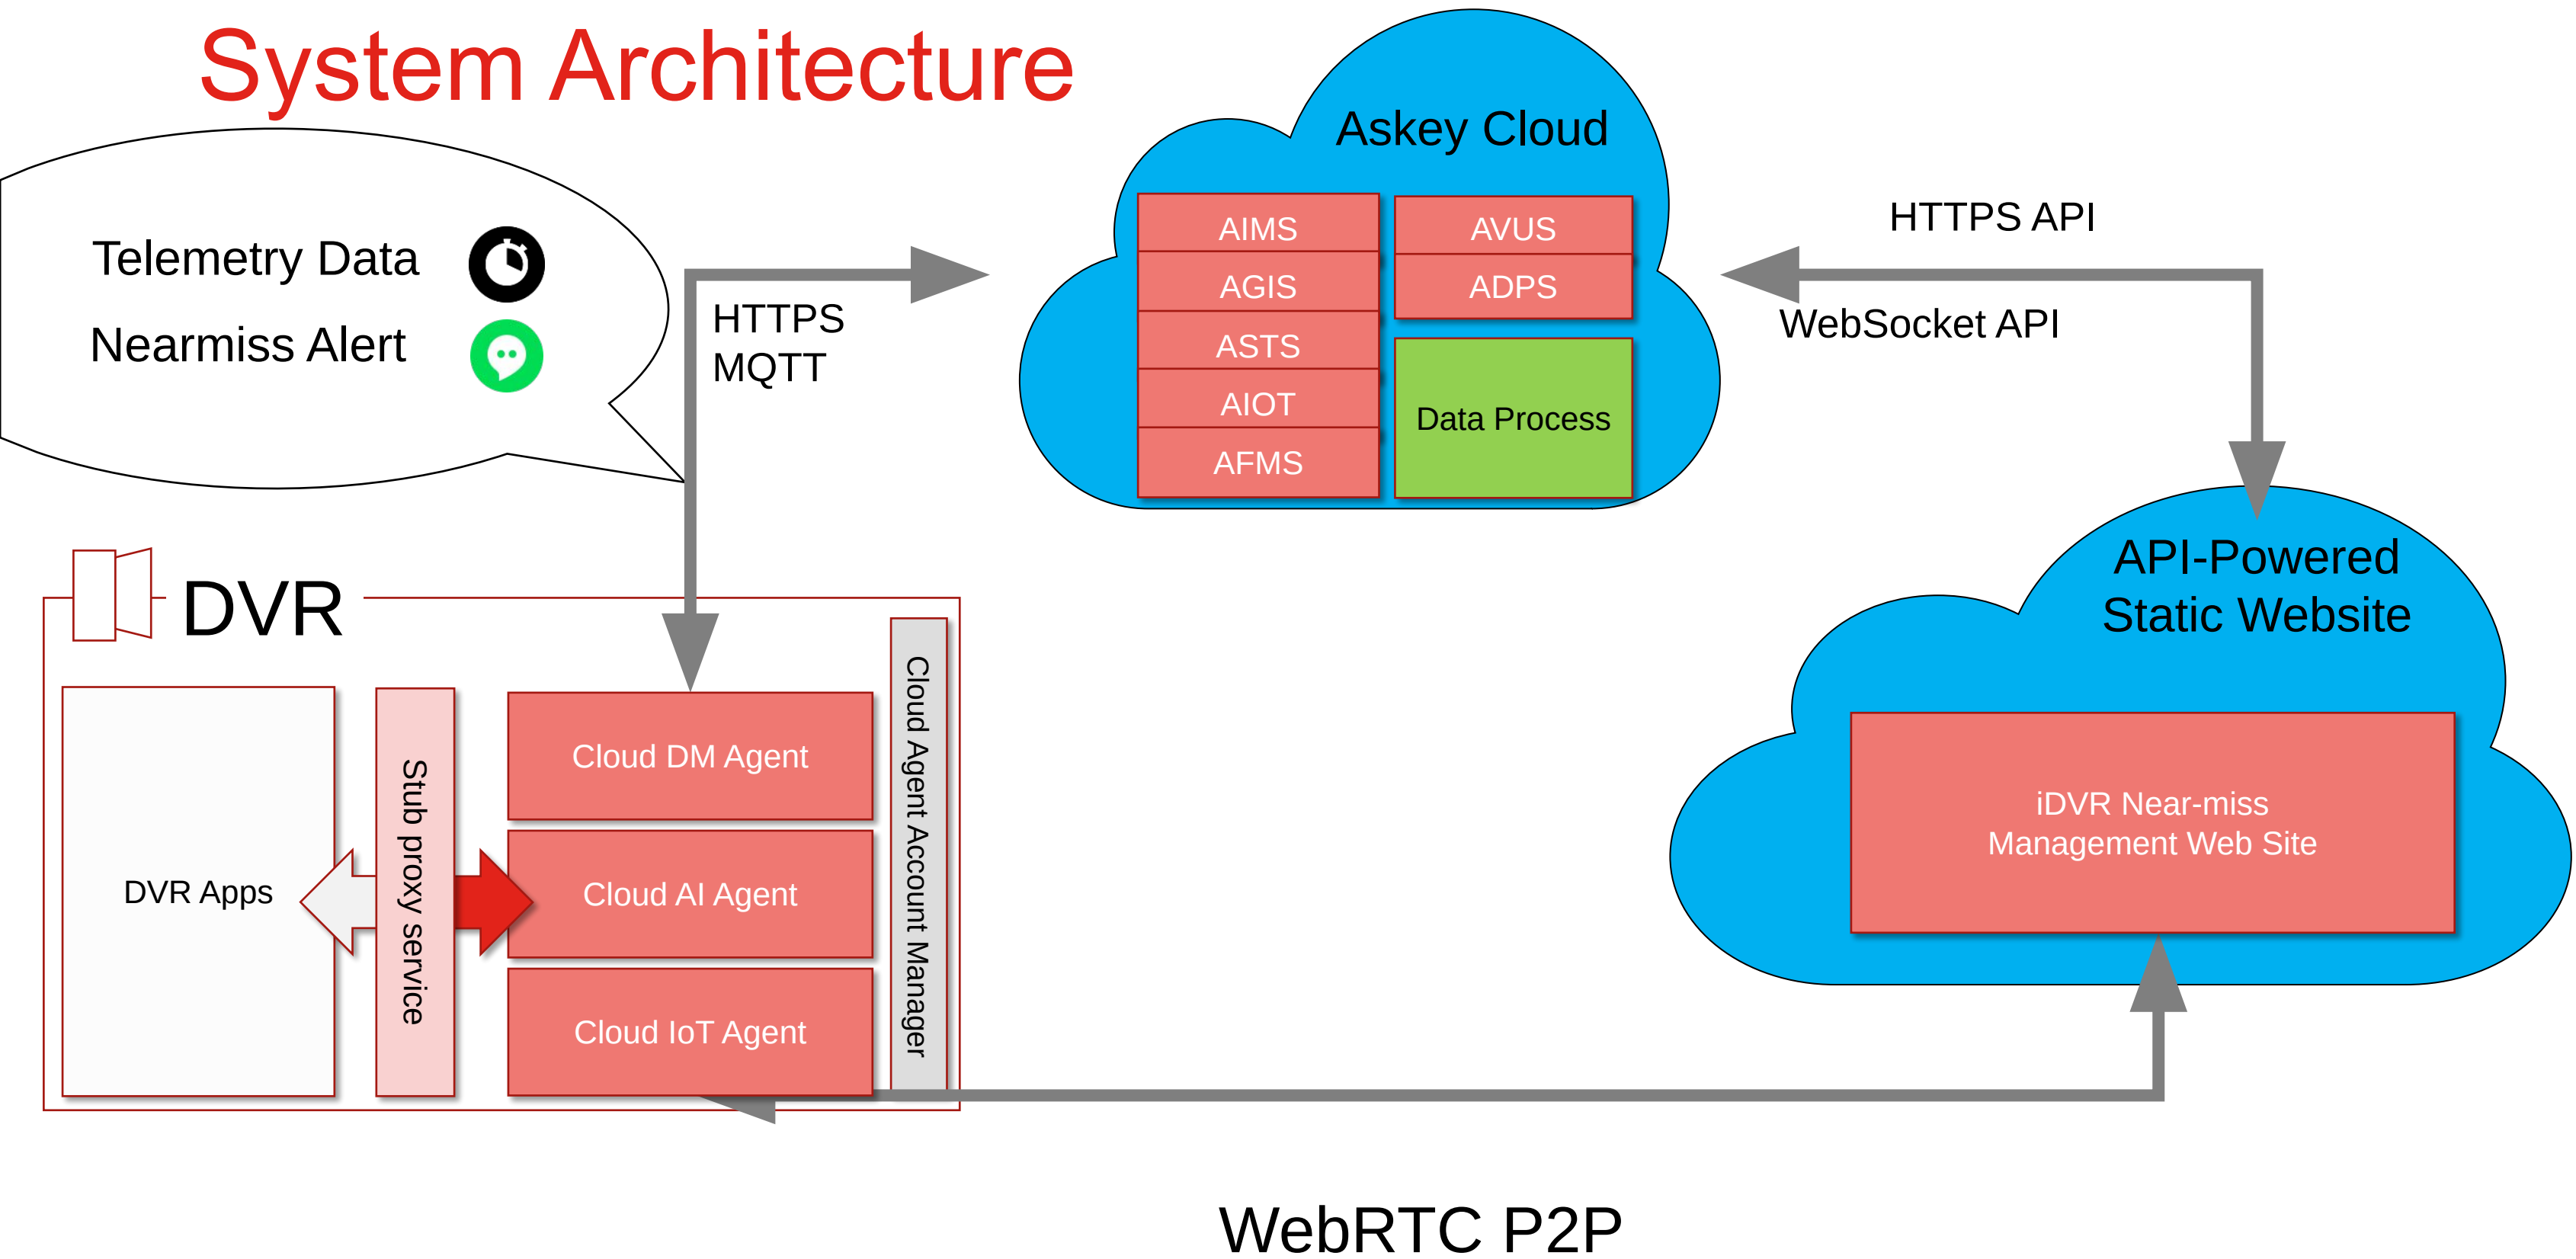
System Architecture

Telemetry Data

Nearmiss Alert

HTTPS
MQTT

Askey Cloud

AIMS
AGIS
ASTS
AIOT
AFMS

AVUS
ADPS

Data Process

HTTPS API

WebSocket API

API-Powered
Static Website

iDVR Near-miss
Management Web Site

DVR

DVR Apps

Stub proxy service

Cloud DM Agent

Cloud AI Agent

Cloud IoT Agent

Cloud Agent Account Manager

WebRTC P2P